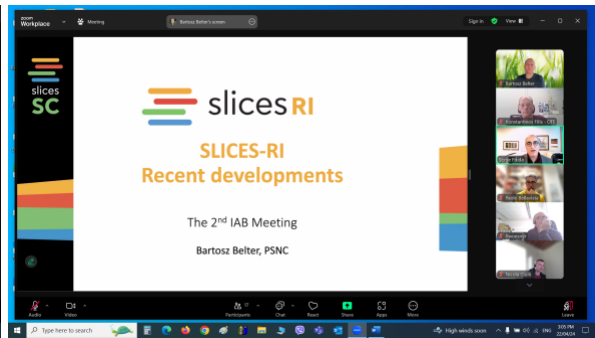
zoom Workplace
Meeting
Bartosz Belter's screen
Sign in
View

slices SC

slices RI

SLICES-RI
Recent developments

The 2$^{nd}$ IAB Meeting

Bartosz Belter, PSNC

Bartosz Belter
Konstantinos Filis - CTI
Walter Fabio
Panos Tsikounis
Raouf
Nicola Stork

Audio
Video
Participants
Chat
React
Share
Apps
More
Leave

Type here to search
High winds soon